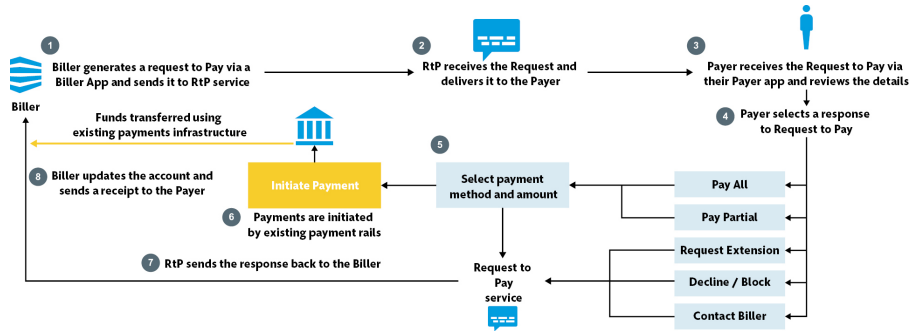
1 Biller generates a request to Pay via a Biller App and sends it to RtP service

2 RtP receives the Request and delivers it to the Payer

3 Payer receives the Request to Pay via their Payer app and reviews the details

Biller

4 Payer selects a response to Request to Pay

Funds transferred using existing payments infrastructure

8 Biller updates the account and sends a receipt to the Payer

Initiate Payment

5

Select payment method and amount

Pay All

Pay Partial

6 Payments are initiated by existing payment rails

Request Extension

7 RtP sends the response back to the Biller

Request to Pay service

Decline / Block

Contact Biller